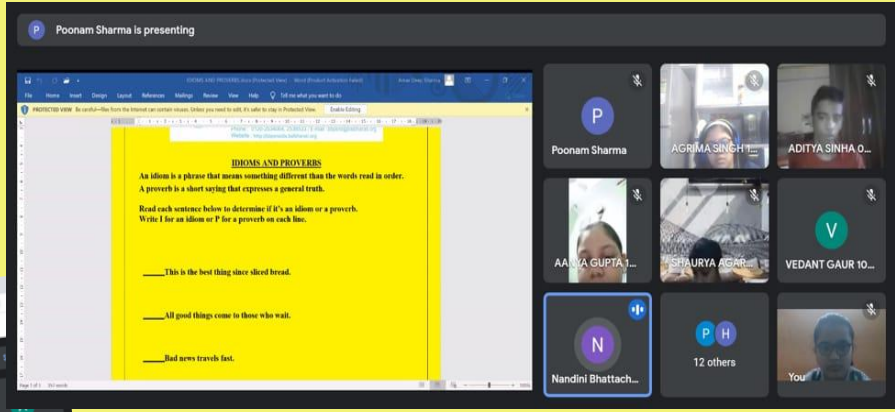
P Poonam Sharma is presenting

IDIOMS AND PROVERBS.docx (Protected View) - Word (Product Activation Failed)

File Home Insert Design Layout References Mailings Review View Help Tell me what you want to do

PROTECTED VIEW Be careful—files from the Internet can contain viruses. Unless you need to edit, it's safer to stay in Protected View. Enable Editing

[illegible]

IDIOMS AND PROVERBS

An idiom is a phrase that means something different than the words read in order.

A proverb is a short saying that expresses a general truth.

Read each sentence below to determine if it's an idiom or a proverb.
Write I for an idiom or P for a proverb on each line.

_____This is the best thing since sliced bread.

_____All good things come to those who wait.

_____Bad news travels fast.

Page 1 of 3

Poonam Sharma

AGRIMA SINGH 1...

ADITYA SINHA 0...

AA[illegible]YA GUPTA 1...

SHAURYA AGAR...

VEDANT GAUR 10...

Nandini Bhattach...

12 others

You